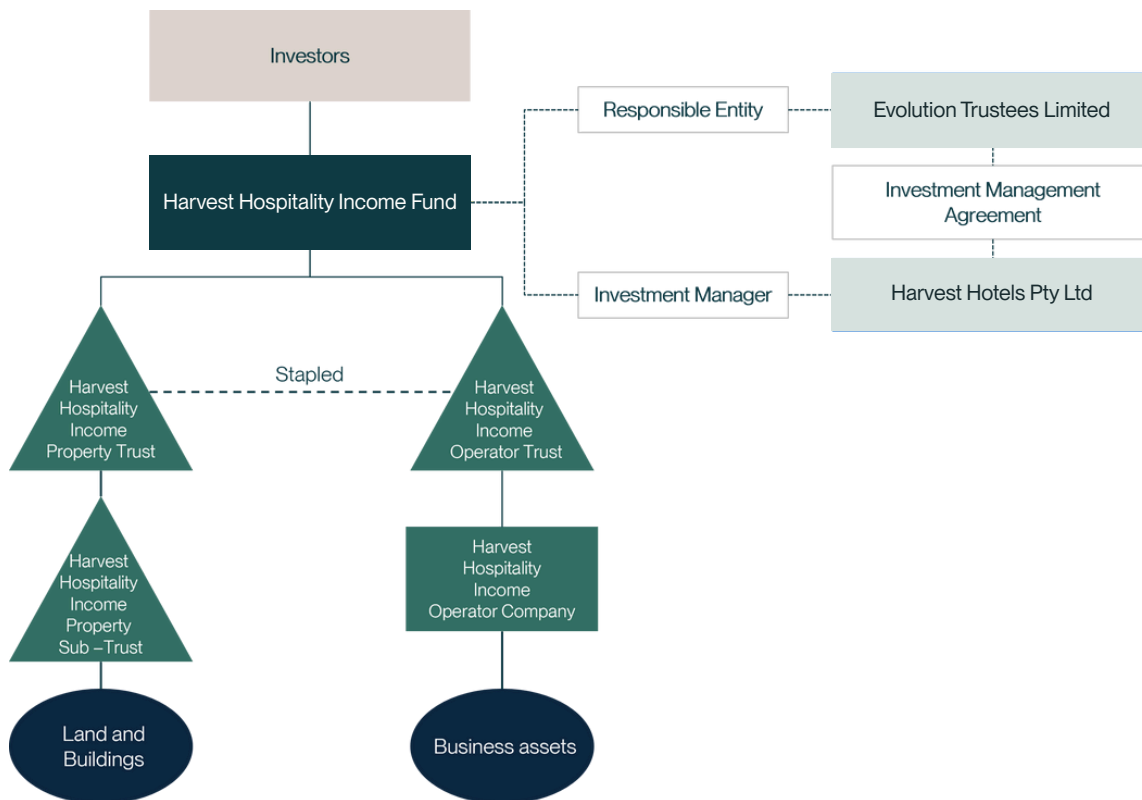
Investors

Harvest Hospitality Income Fund

Responsible Entity

Evolution Trustees Limited

Investment Management Agreement

Investment Manager

Harvest Hotels Pty Ltd

Stapled

Harvest Hospitality Income Property Trust

Harvest Hospitality Income Operator Trust

Harvest Hospitality Income Property Sub –Trust

Harvest Hospitality Income Operator Company

Land and Buildings

Business assets